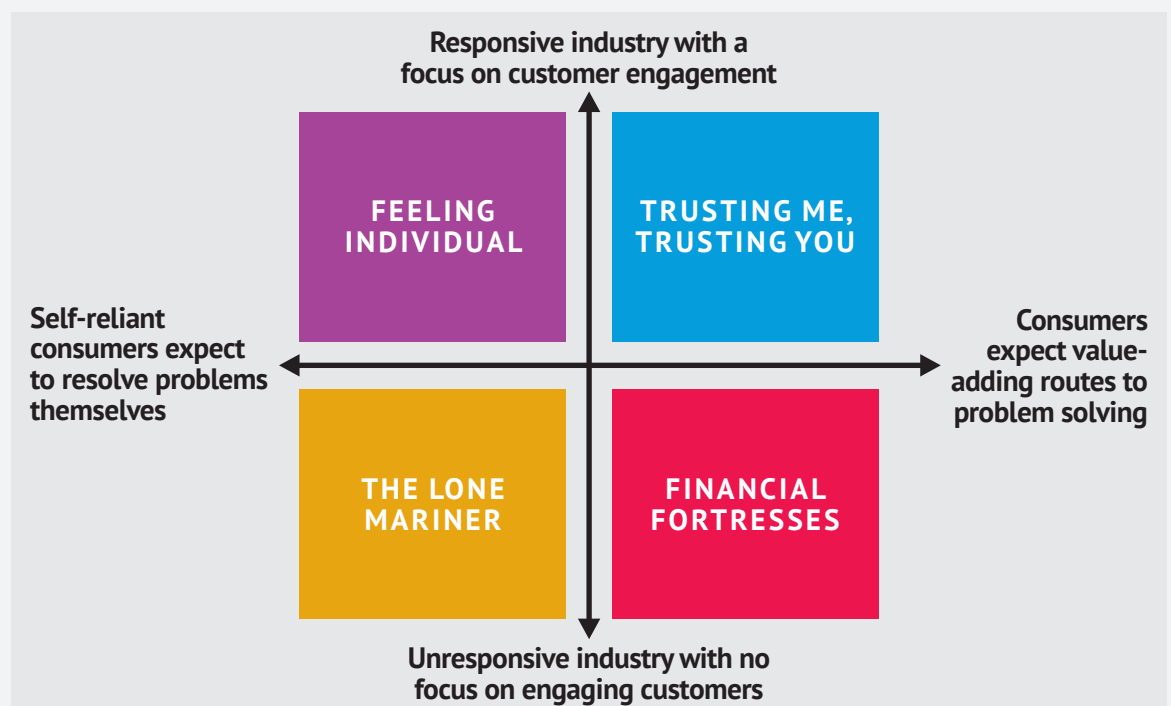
Responsive industry with a focus on customer engagement

FEELING INDIVIDUAL

TRUSTING ME, TRUSTING YOU

Self-reliant consumers expect to resolve problems themselves

Consumers expect value-adding routes to problem solving

THE LONE MARINER

FINANCIAL FORTRESSES

Unresponsive industry with no focus on engaging customers